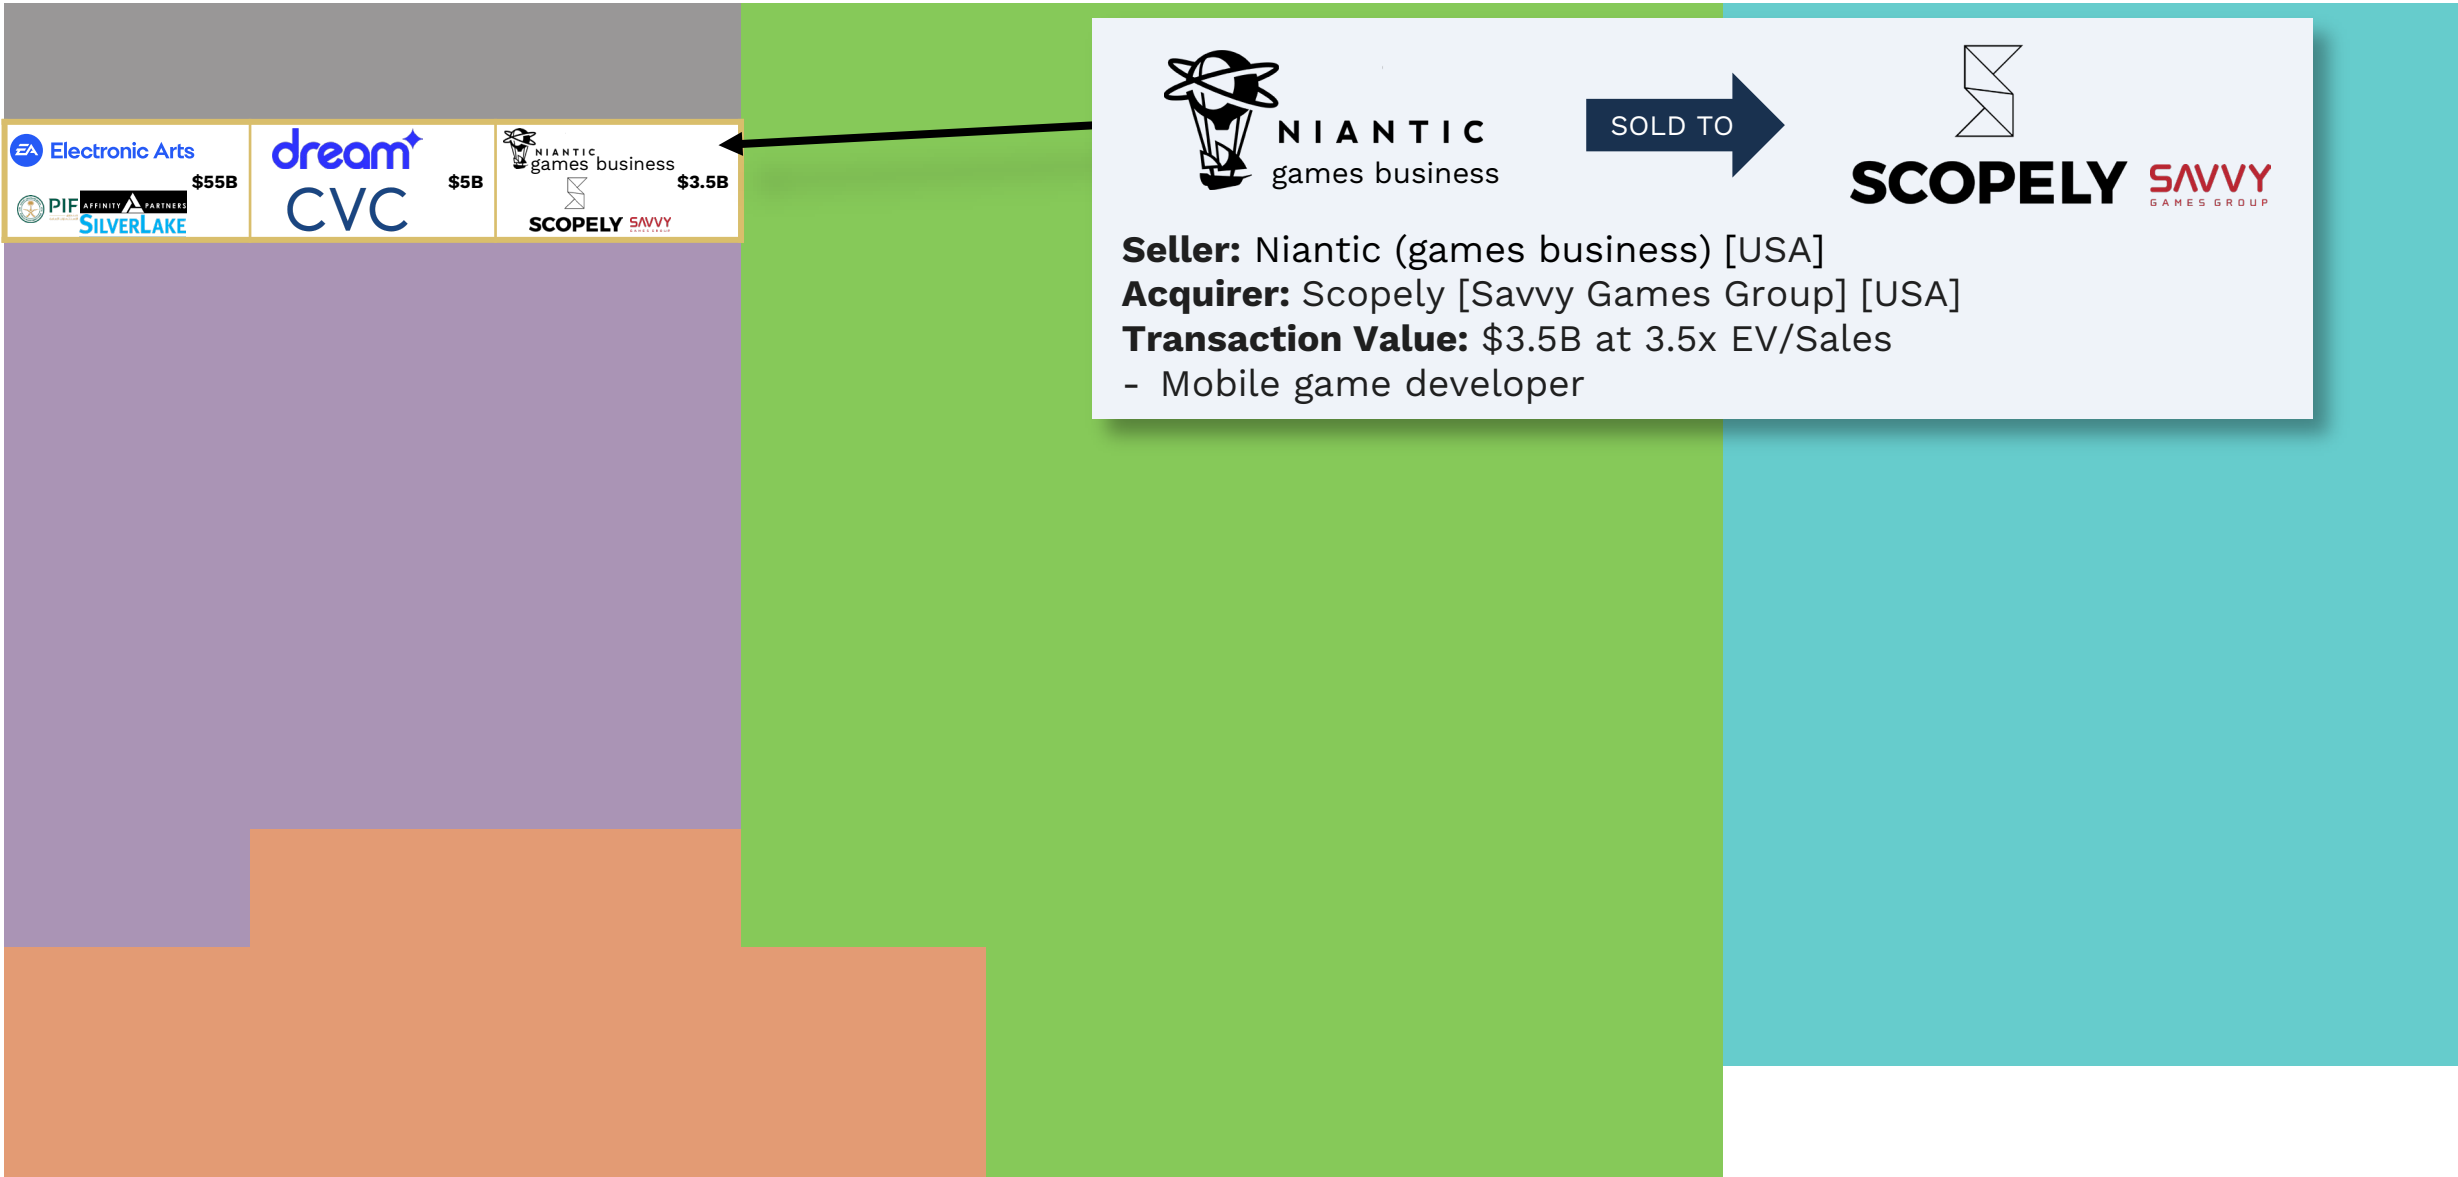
Electronic Arts
$55B
PIF AFFINITY PARTNERS
SILVERLAKE

dream
CVC
$5B

NIANTIC games business
$3.5B
SCOPELY SAVVY

NIANTIC games business

SOLD TO

SCOPELY SAVVY GAMES GROUP

**Seller:** Niantic (games business) [USA]
**Acquirer:** Scopely [Savvy Games Group] [USA]
**Transaction Value:** $3.5B at 3.5x EV/Sales
- Mobile game developer